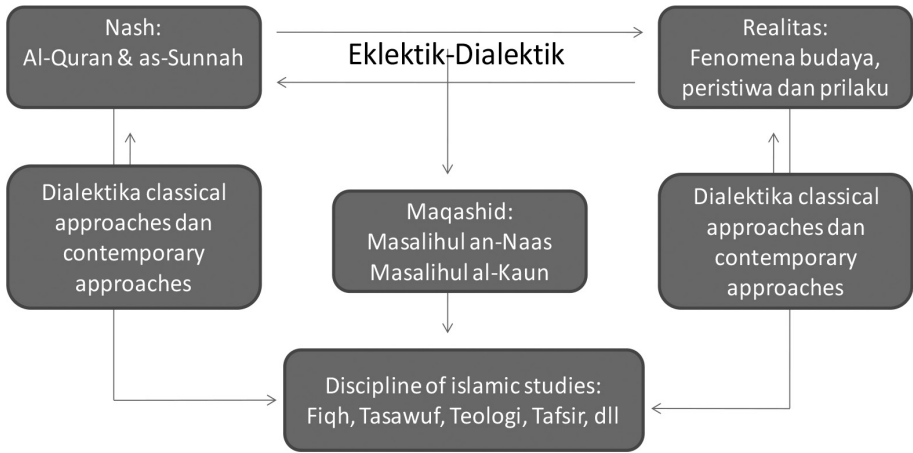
Nash:
Al-Quran & as-Sunnah

Eklektik-Dialektik

Realitas:
Fenomena budaya, peristiwa dan prilaku

Dialektika classical approaches dan contemporary approaches

Maqashid:
Masalihul an-Naas
Masalihul al-Kaun

Dialektika classical approaches dan contemporary approaches

Discipline of islamic studies:
Fiqh, Tasawuf, Teologi, Tafsir, dll